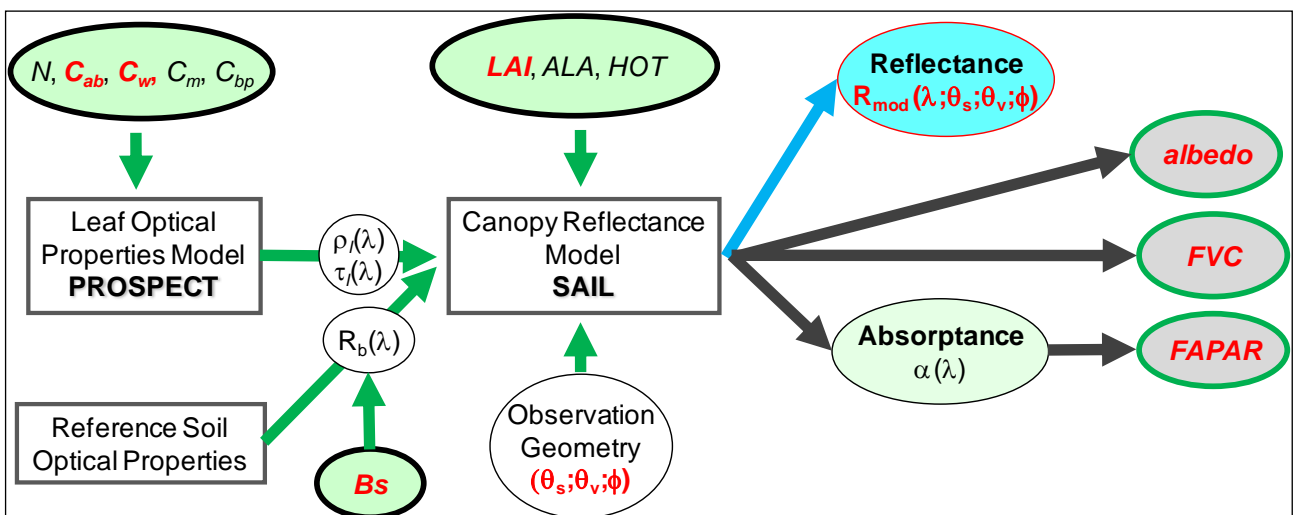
$N$, $C_{ab}$, $C_w$, $C_m$, $C_{bp}$

$LAI$, $ALA$, $HOT$

Reflectance
$R_{mod}(\lambda;\theta_s;\theta_v;\phi)$

albedo

FVC

FAPAR

Leaf Optical Properties Model
PROSPECT

$\rho_l(\lambda)$
$\tau_l(\lambda)$

Canopy Reflectance Model
SAIL

Absorptance
$\alpha(\lambda)$

$R_b(\lambda)$

Reference Soil Optical Properties

Bs

Observation Geometry
$(\theta_s;\theta_v;\phi)$